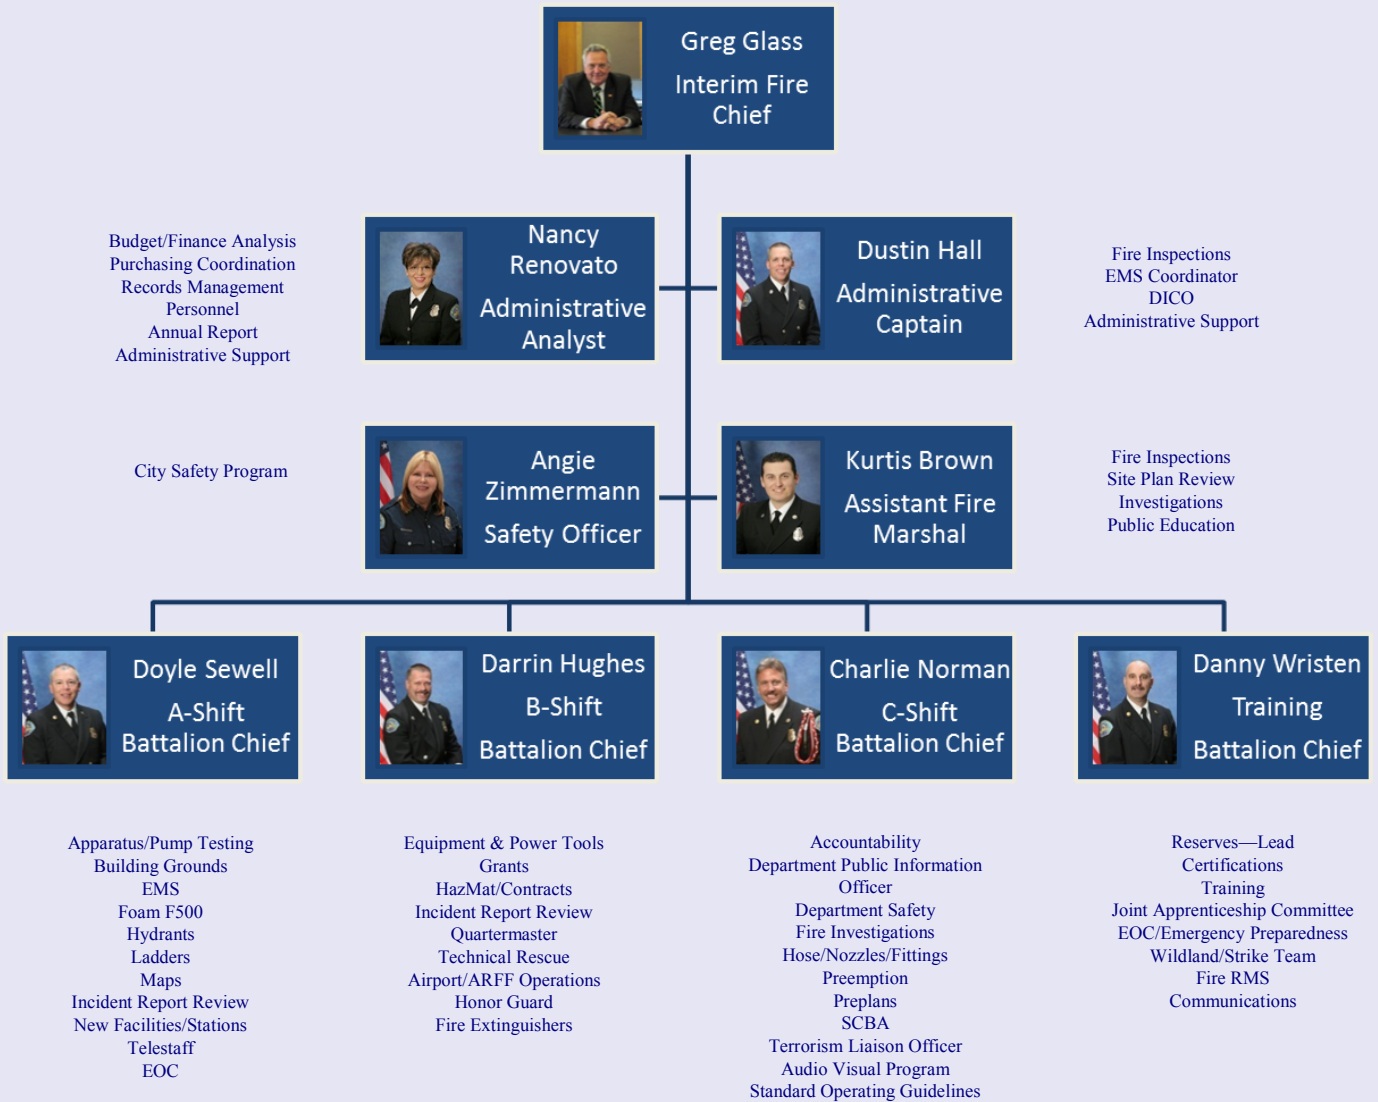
Greg Glass
Interim Fire Chief

Budget/Finance Analysis
Purchasing Coordination
Records Management
Personnel
Annual Report
Administrative Support

Nancy Renovato
Administrative Analyst

Dustin Hall
Administrative Captain

Fire Inspections
EMS Coordinator
DICO
Administrative Support

City Safety Program

Angie Zimmermann
Safety Officer

Kurtis Brown
Assistant Fire Marshal

Fire Inspections
Site Plan Review
Investigations
Public Education

Doyle Sewell
A-Shift
Battalion Chief

Darrin Hughes
B-Shift
Battalion Chief

Charlie Norman
C-Shift
Battalion Chief

Danny Wristen
Training
Battalion Chief

Apparatus/Pump Testing
Building Grounds
EMS
Foam F500
Hydrants
Ladders
Maps
Incident Report Review
New Facilities/Stations
Telestaff
EOC

Equipment & Power Tools
Grants
HazMat/Contracts
Incident Report Review
Quartermaster
Technical Rescue
Airport/ARFF Operations
Honor Guard
Fire Extinguishers

Accountability
Department Public Information Officer
Department Safety
Fire Investigations
Hose/Nozzles/Fittings
Preemption
Preplans
SCBA
Terrorism Liaison Officer
Audio Visual Program
Standard Operating Guidelines

Reserves—Lead
Certifications
Training
Joint Apprenticeship Committee
EOC/Emergency Preparedness
Wildland/Strike Team
Fire RMS
Communications